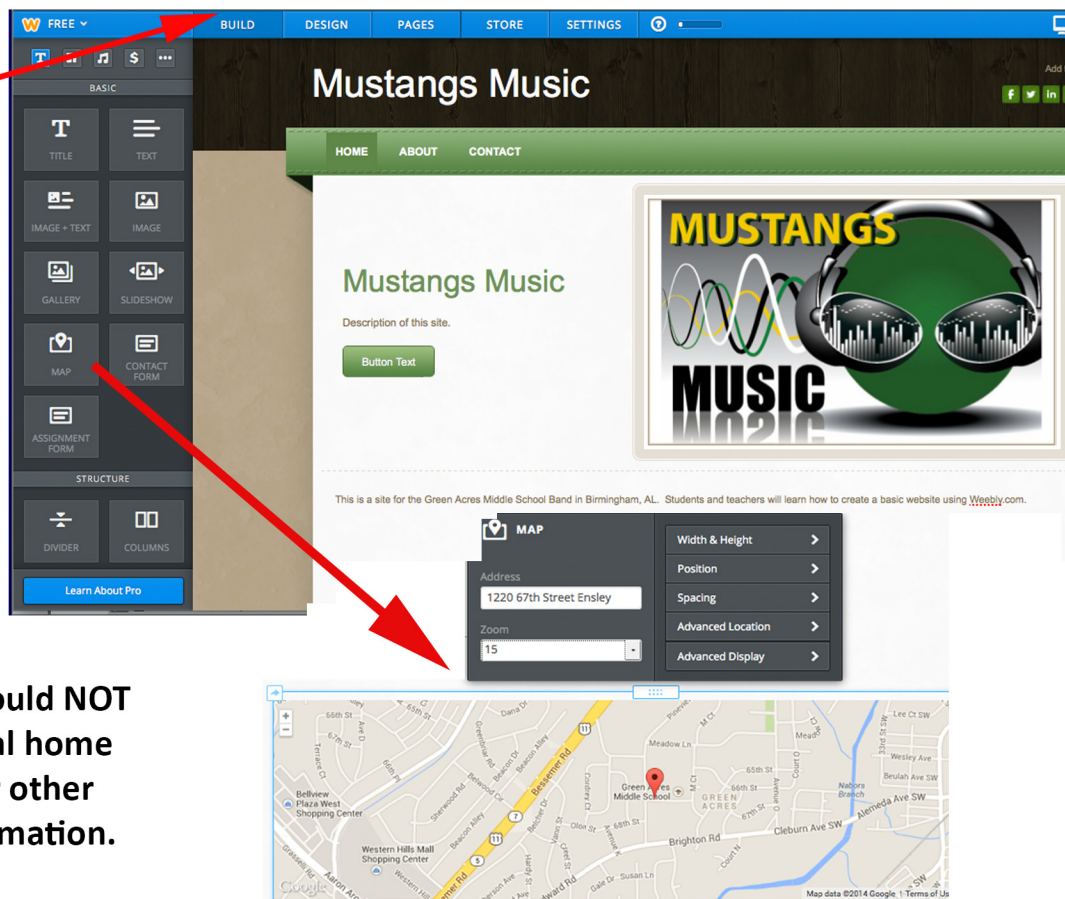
FREE

BUILD DESIGN PAGES STORE SETTINGS

BASIC

TITLE TEXT

IMAGE + TEXT IMAGE

GALLERY SLIDESHOW

MAP CONTACT FORM

ASSIGNMENT FORM

STRUCTURE

DIVIDER COLUMNS

Learn About Pro

Mustangs Music

Add

HOME ABOUT CONTACT

Mustangs Music

Description of this site.

Button Text

MUSTANGS MUSIC

This is a site for the Green Acres Middle School Band in Birmingham, AL. Students and teachers will learn how to create a basic website using Weebly.com.

MAP

Address

1220 67th Street Ensley

Zoom

15

Width & Height

Position

Spacing

Advanced Location

Advanced Display

uld NOT
al home
other
mation.

Green Acres Middle School

Bellview Plaza West Shopping Center

Western Hills Mall Shopping Center

Bessemer Rd

Brighton Rd

Cleburn Ave SW

Alemeda Ave SW

Meadow Ln

Lee Ct SW

Wesley Ave

Beulah Ave SW

Nabors Branch

GREEN ACRES

66th St

67th St

68th St

Olon St

Dana Dr

Beacon Alley

Aaron Aronov Dr

Gale Dr

Susan Ln

Court O

Court N

Map data ©2014 Google | Terms of Us